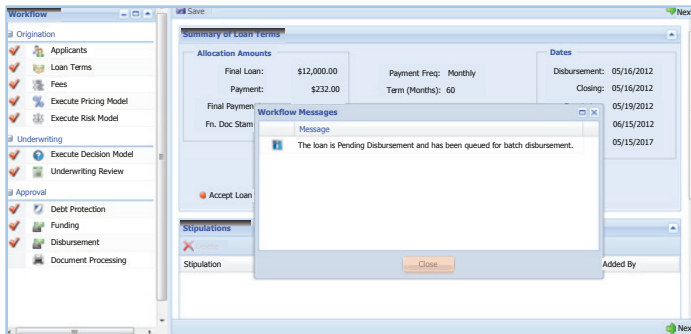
Workflow

Origination
Applicants
Loan Terms
Fees
Execute Pricing Model
Execute Risk Model
Underwriting
Execute Decision Model
Underwriting Review
Approval
Debt Protection
Funding
Disbursement
Document Processing

Save
Nex

Summary of Loan Terms

Allocation Amounts
Final Loan: $12,000.00
Payment: $232.00
Final Paymen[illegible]
Fn. Doc Stam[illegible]

Payment Freq: Monthly
Term (Months): 60

Dates
Disbursement: 05/16/2012
Closing: 05/16/2012
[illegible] 05/19/2012
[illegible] 06/15/2012
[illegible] 05/15/2017

Accept Loan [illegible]

Workflow Messages
Message
The loan is Pending Disbursement and has been queued for batch disbursement.
Close

Stipulations
Delete
Stipulation
Added By

Nex